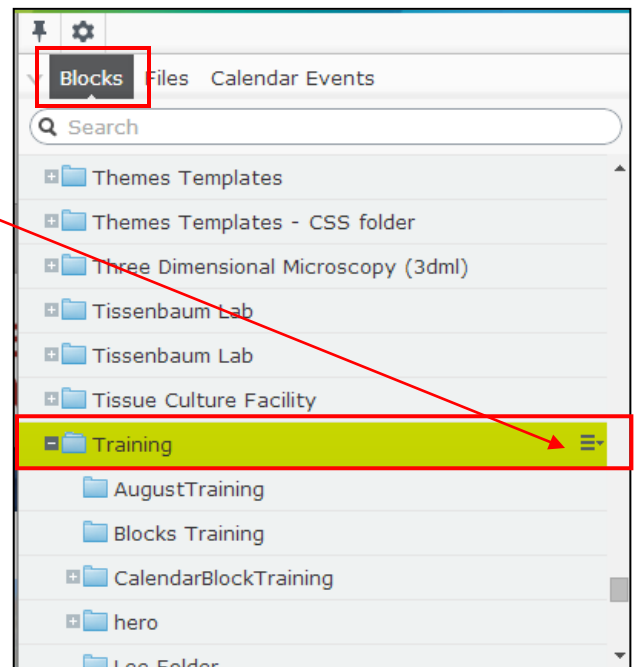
Blocks Files Calendar Events

Search

Themes Templates

Themes Templates - CSS folder

Three Dimensional Microscopy (3dml)

Tissenbaum Lab

Tissenbaum Lab

Tissue Culture Facility

Training

AugustTraining

Blocks Training

CalendarBlockTraining

hero

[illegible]